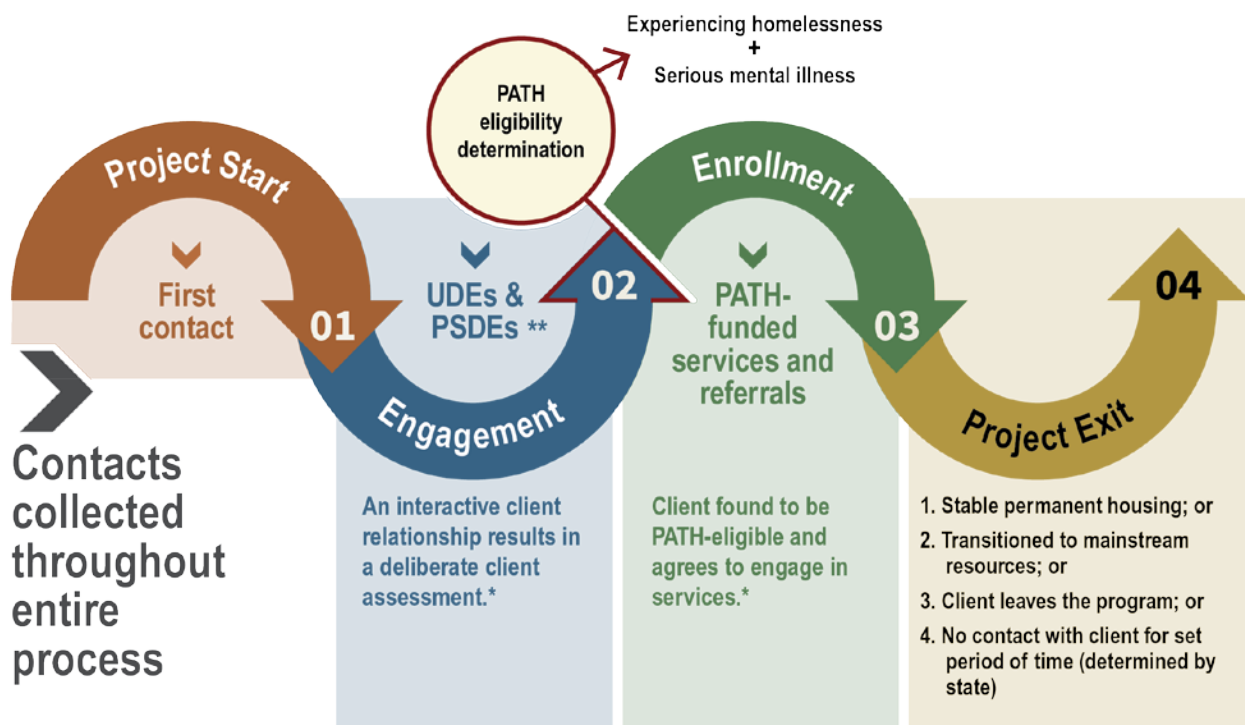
Experiencing homelessness
+
Serious mental illness

PATH eligibility determination

Project Start

First contact

01

UDEs & PSDEs **

02

Engagement

Enrollment

PATH-funded services and referrals

03

Project Exit

04

Contacts collected throughout entire process

An interactive client relationship results in a deliberate client assessment.*

Client found to be PATH-eligible and agrees to engage in services.*

1. Stable permanent housing; or
2. Transitioned to mainstream resources; or
3. Client leaves the program; or
4. No contact with client for set period of time (determined by state)